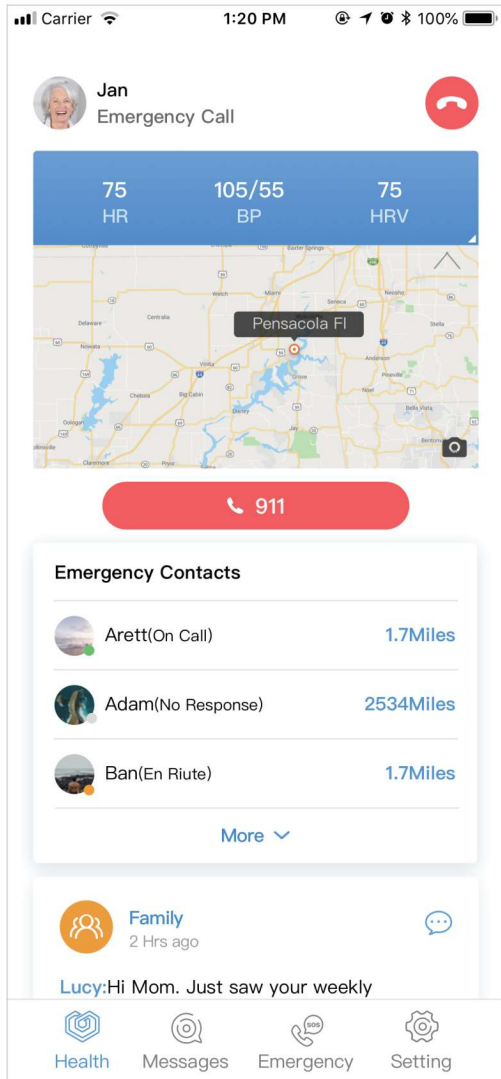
Carrier 1:20 PM 100%

Jan
Emergency Call

75
HR

105/55
BP

75
HRV

Baxter Springs
Welch
Miami
Seneca
Neosho
Centralia
Delaware
Stella
Nowata
Pensacola Fl
Anderson
Vinita
Grove
Chelsea
Big Cabin
Noel
Disney
Oologah
Jay
Bentonville
Claremore
Pryor

911

Emergency Contacts

Arett(On Call)
1.7Miles

Adam(No Response)
2534Miles

Ban(En Riute)
1.7Miles

More

Family
2 Hrs ago

Lucy:Hi Mom. Just saw your weekly

Health
Messages
SOS
Emergency
Setting